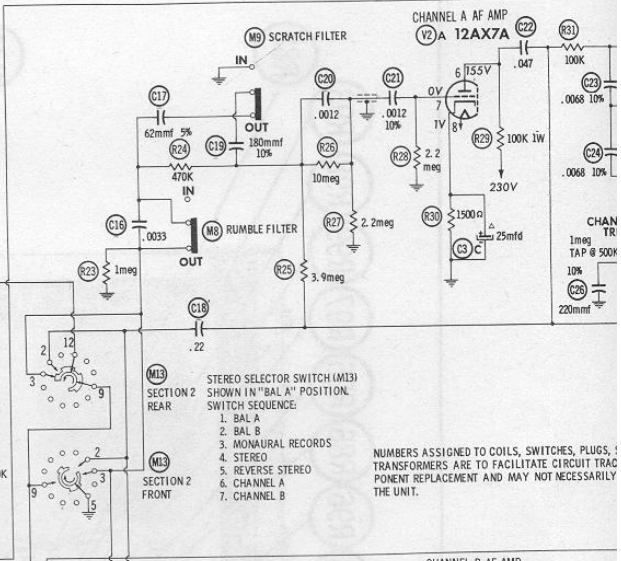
M9 SCRATCH FILTER

CHANNEL A AF AMP

V2 A 12AX7A

C22

R31

IN

C17

OUT

C20

C21

6 155V

.047

100K

C23

62mmf 5%

C19

180mmf 10%

.0012

.0012 10%

0V

7

.0068 10%

R24

470K

R26

IV

8

R29

100K 1W

C24

IN

10meg

R28

2.2 meg

.0068 10%

230V

C16

M8 RUMBLE FILTER

R27

2.2meg

R30

1500Ω

25mfd

CHAN

TR

.0033

C3 C

1meg TAP @ 500K

R23

1meg

OUT

R25

3.9meg

10%

C26

220mmf

C18

2

12

.22

3

9

M13

SECTION 2 REAR

STEREO SELECTOR SWITCH (M13) SHOWN IN "BAL A" POSITION.

SWITCH SEQUENCE:

1. BAL A
2. BAL B
3. MONAURAL RECORDS
4. STEREO
5. REVERSE STEREO
6. CHANNEL A
7. CHANNEL B

2

M13

SECTION 2 FRONT

9

5

K

NUMBERS ASSIGNED TO COILS, SWITCHES, PLUGS, S TRANSFORMERS ARE TO FACILITATE CIRCUIT TRAC PONENT REPLACEMENT AND MAY NOT NECESSARILY THE UNIT.

CHANNEL B AF AMP